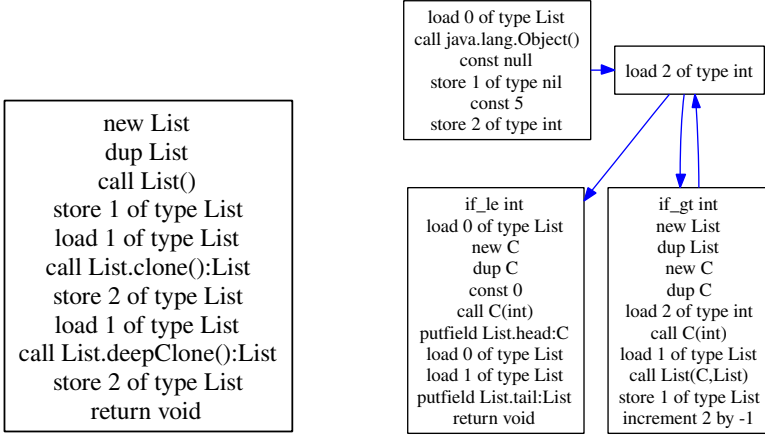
new List
dup List
call List()
store 1 of type List
load 1 of type List
call List.clone():List
store 2 of type List
load 1 of type List
call List.deepClone():List
store 2 of type List
return void

load 0 of type List
call java.lang.Object()
const null
store 1 of type nil
const 5
store 2 of type int

load 2 of type int

if_le int
load 0 of type List
new C
dup C
const 0
call C(int)
putfield List.head:C
load 0 of type List
load 1 of type List
putfield List.tail:List
return void

if_gt int
new List
dup List
new C
dup C
load 2 of type int
call C(int)
load 1 of type List
call List(C,List)
store 1 of type List
increment 2 by -1